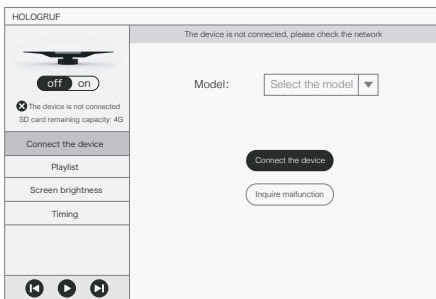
HOLOGRUF

The device is not connected, please check the network

off on

The device is not connected
SD card remaining capacity: 4G

Connect the device

Playlist

Screen brightness

Timing

Model: Select the model

Connect the device

Inquire malfunction